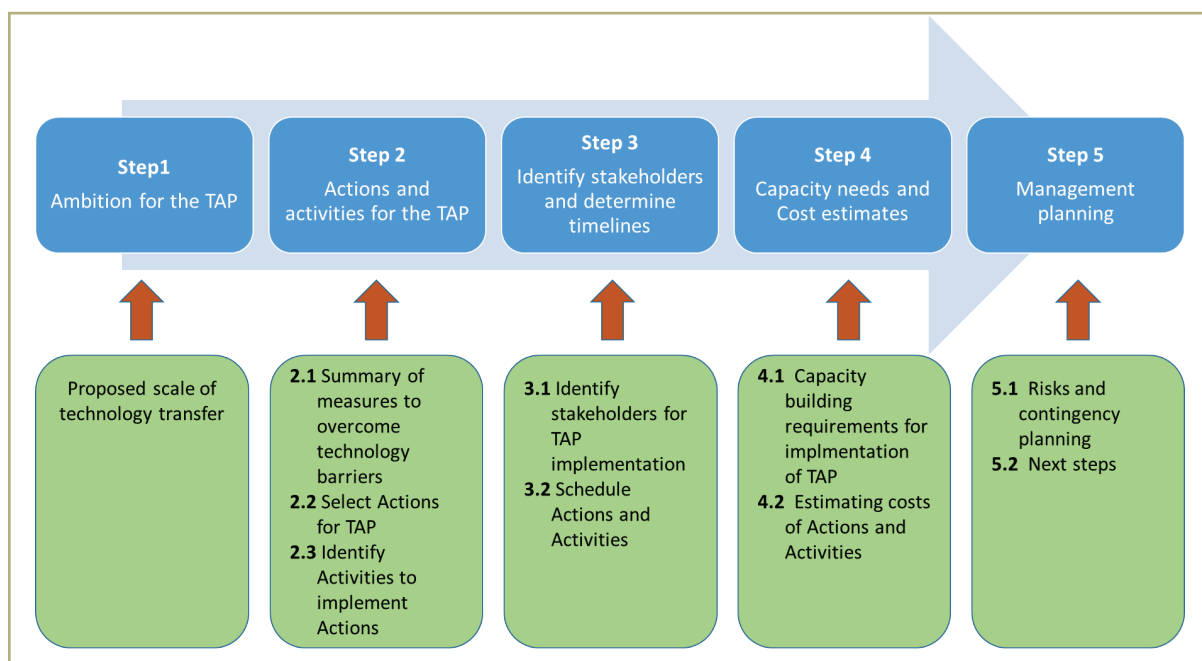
Step1
Ambition for the TAP

Step 2
Actions and activities for the TAP

Step 3
Identify stakeholders and determine timelines

Step 4
Capacity needs and Cost estimates

Step 5
Management planning

Proposed scale of technology transfer

**2.1** Summary of measures to overcome technology barriers
**2.2** Select Actions for TAP
**2.3** Identify Activities to implement Actions

**3.1** Identify stakeholders for TAP implementation
**3.2** Schedule Actions and Activities

**4.1** Capacity building requirements for implmentation of TAP
**4.2** Estimating costs of Actions and Activities

**5.1** Risks and contingency planning
**5.2** Next steps